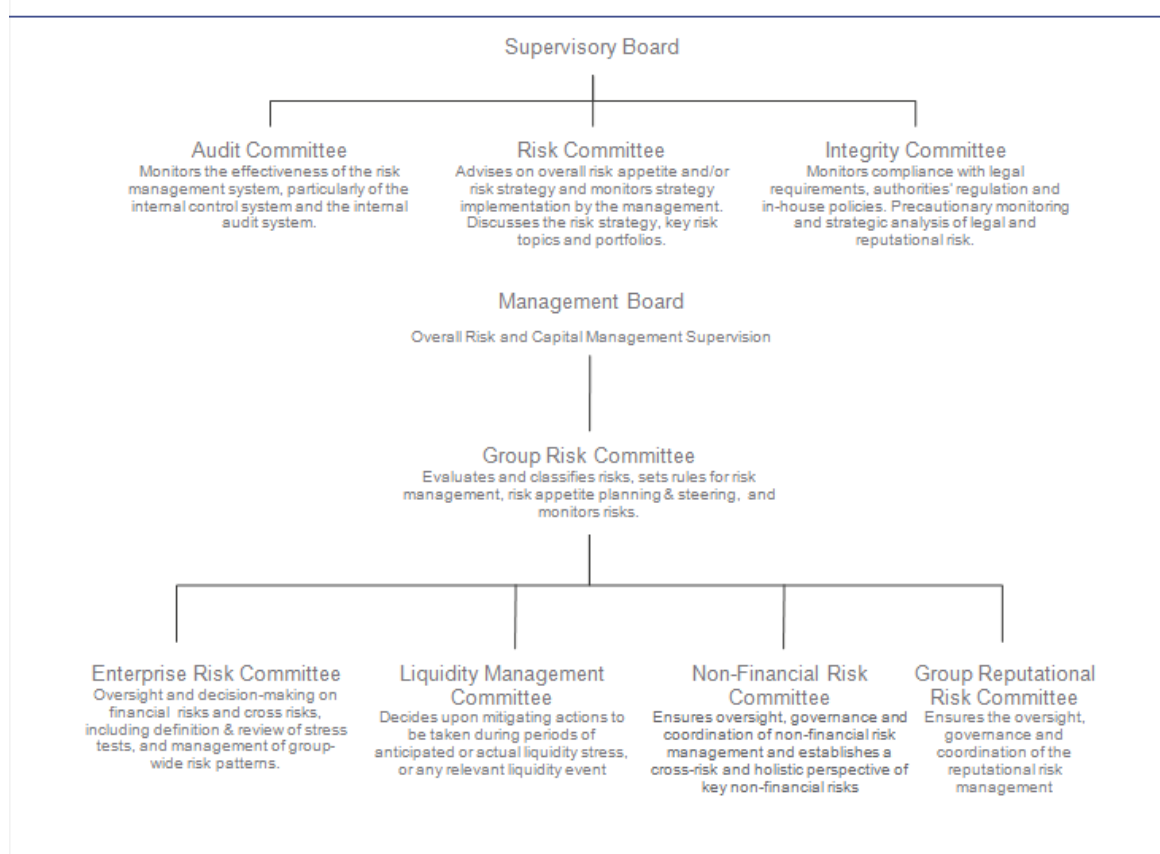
Supervisory Board

Audit Committee
Monitors the effectiveness of the risk management system, particularly of the internal control system and the internal audit system.

Risk Committee
Advises on overall risk appetite and/or risk strategy and monitors strategy implementation by the management. Discusses the risk strategy, key risk topics and portfolios.

Integrity Committee
Monitors compliance with legal requirements, authorities' regulation and in-house policies. Precautionary monitoring and strategic analysis of legal and reputational risk.

Management Board
Overall Risk and Capital Management Supervision

Group Risk Committee
Evaluates and classifies risks, sets rules for risk management, risk appetite planning & steering, and monitors risks.

Enterprise Risk Committee
Oversight and decision-making on financial risks and cross risks, including definition & review of stress tests, and management of group-wide risk patterns.

Liquidity Management Committee
Decides upon mitigating actions to be taken during periods of anticipated or actual liquidity stress, or any relevant liquidity event

Non-Financial Risk Committee
Ensures oversight, governance and coordination of non-financial risk management and establishes a cross-risk and holistic perspective of key non-financial risks

Group Reputational Risk Committee
Ensures the oversight, governance and coordination of the reputational risk management